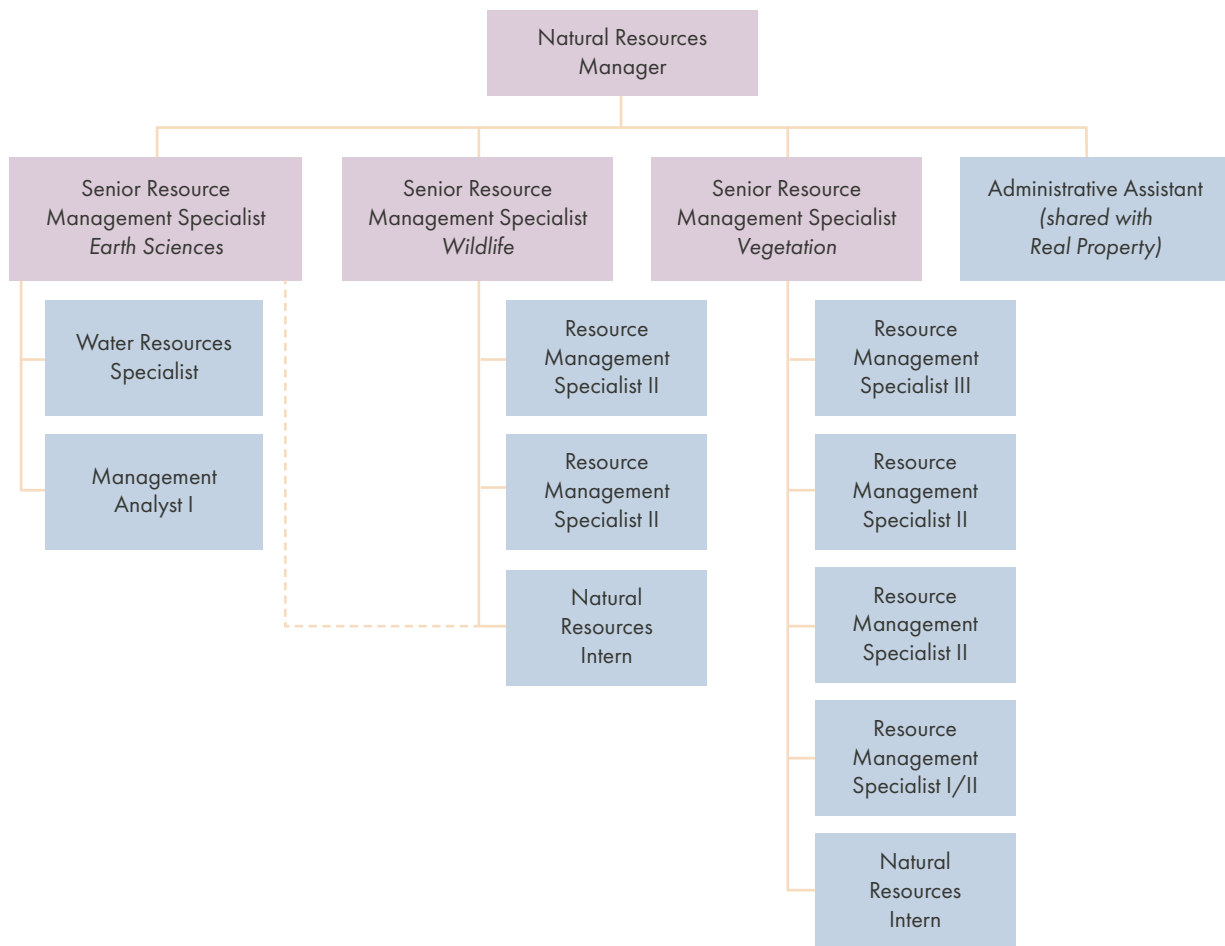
Natural Resources Manager

Senior Resource Management Specialist
Earth Sciences

Senior Resource Management Specialist
Wildlife

Senior Resource Management Specialist
Vegetation

Administrative Assistant (shared with Real Property)

Water Resources Specialist

Management Analyst I

Resource Management Specialist II

Resource Management Specialist II

Natural Resources Intern

Resource Management Specialist III

Resource Management Specialist II

Resource Management Specialist II

Resource Management Specialist I/II

Natural Resources Intern